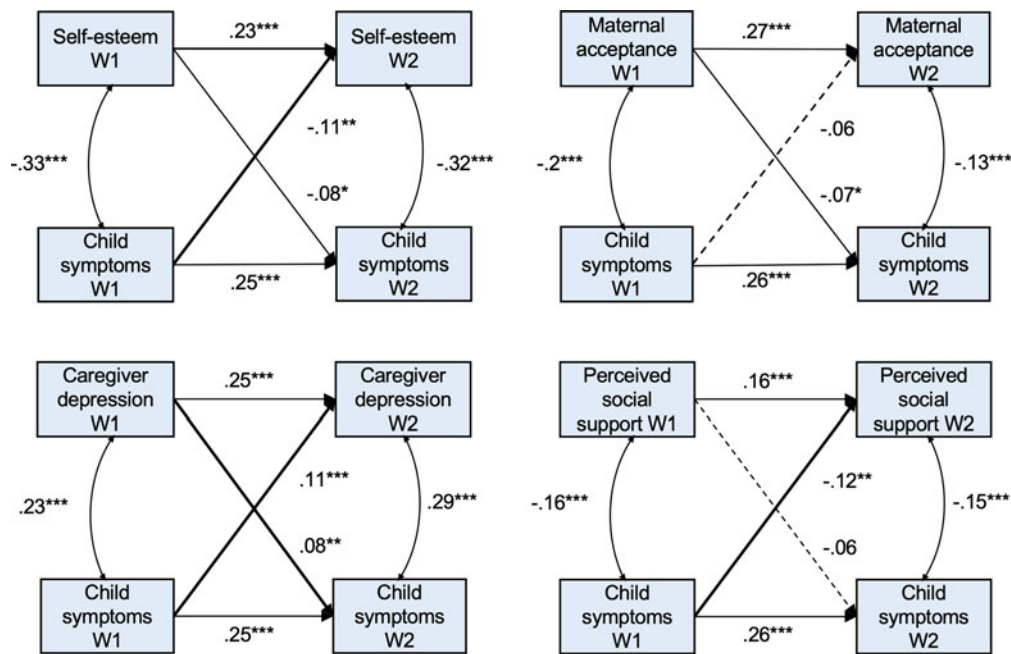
Self-esteem W1

.23***

Self-esteem W2

-.33***

-.11**

-.32***

-.08*

Child symptoms W1

.25***

Child symptoms W2

Maternal acceptance W1

.27***

Maternal acceptance W2

-.2***

-.06

-.13***

-.07*

Child symptoms W1

.26***

Child symptoms W2

Caregiver depression W1

.25***

Caregiver depression W2

.23***

.11***

.29***

.08**

Child symptoms W1

.25***

Child symptoms W2

Perceived social support W1

.16***

Perceived social support W2

-.16***

-.12**

-.15***

-.06

Child symptoms W1

.26***

Child symptoms W2